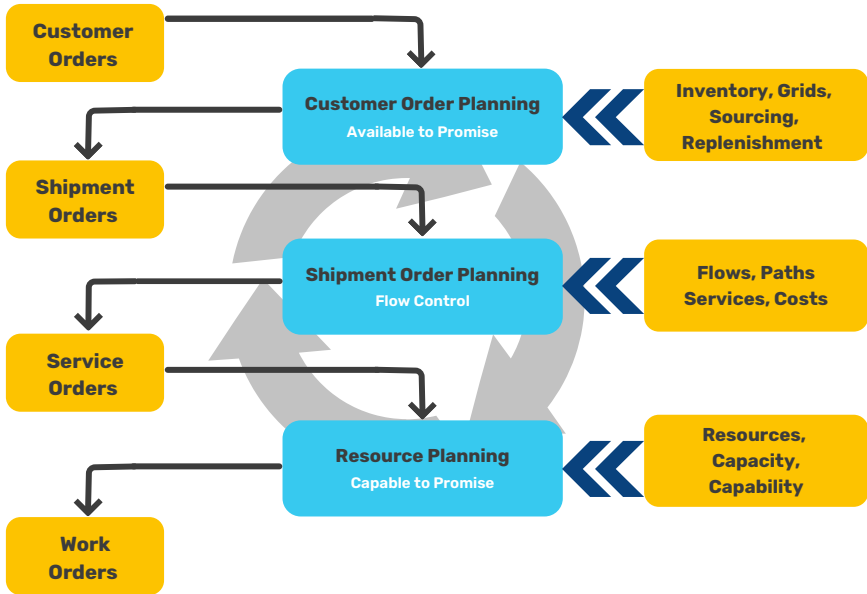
Customer Orders

Customer Order Planning
Available to Promise

Inventory, Grids, Sourcing, Replenishment

Shipment Orders

Shipment Order Planning
Flow Control

Flows, Paths Services, Costs

Service Orders

Resource Planning
Capable to Promise

Resources, Capacity, Capability

Work Orders